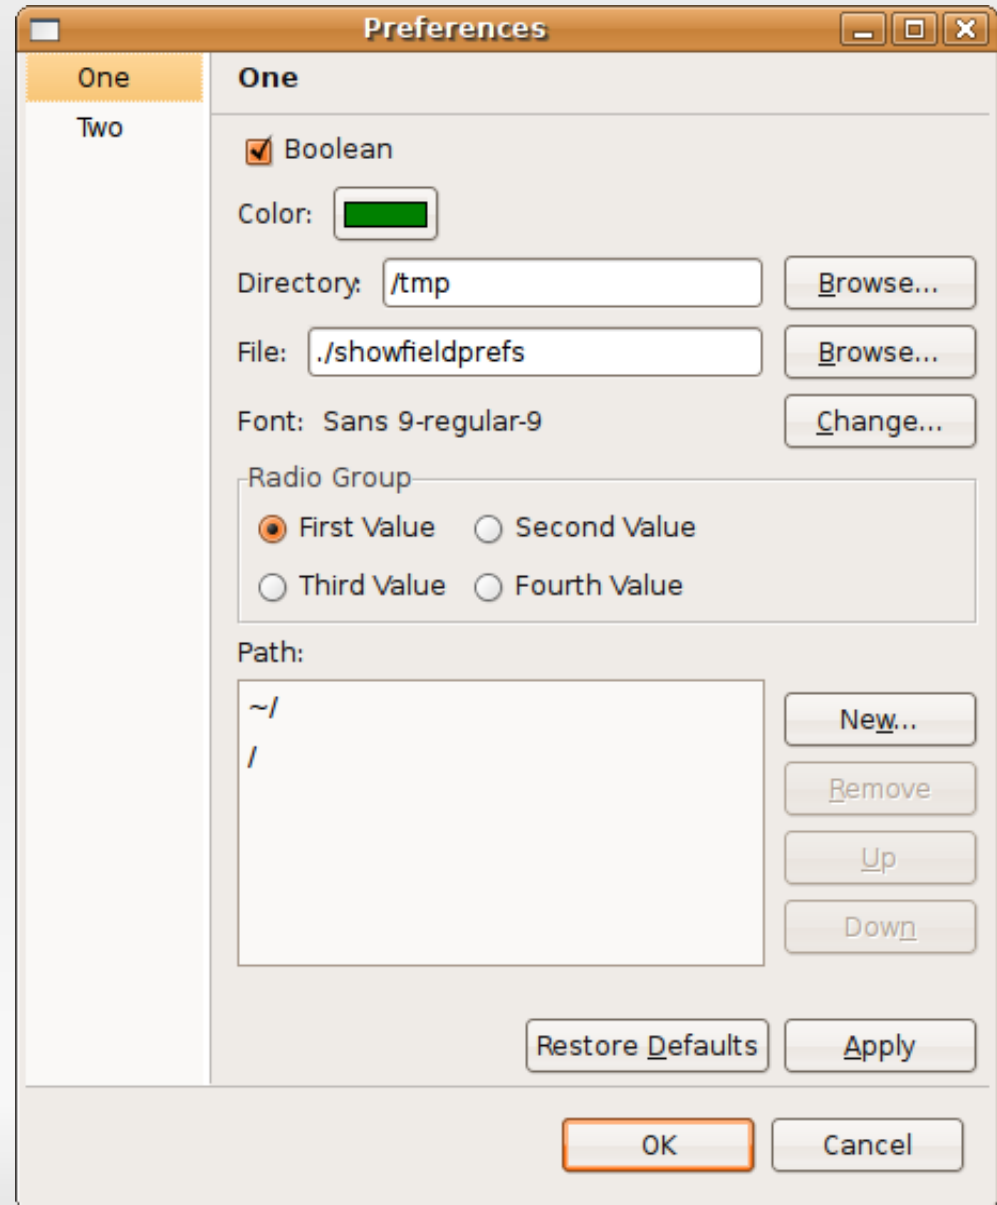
Preferences

One
Two

One

Boolean

Color:

Directory: /tmp Browse...

File: ./showfieldprefs Browse...

Font: Sans 9-regular-9 Change...

Radio Group
First Value Second Value
Third Value Fourth Value

Path:
~/
/

New...
Remove
Up
Down

Restore Defaults Apply

OK Cancel